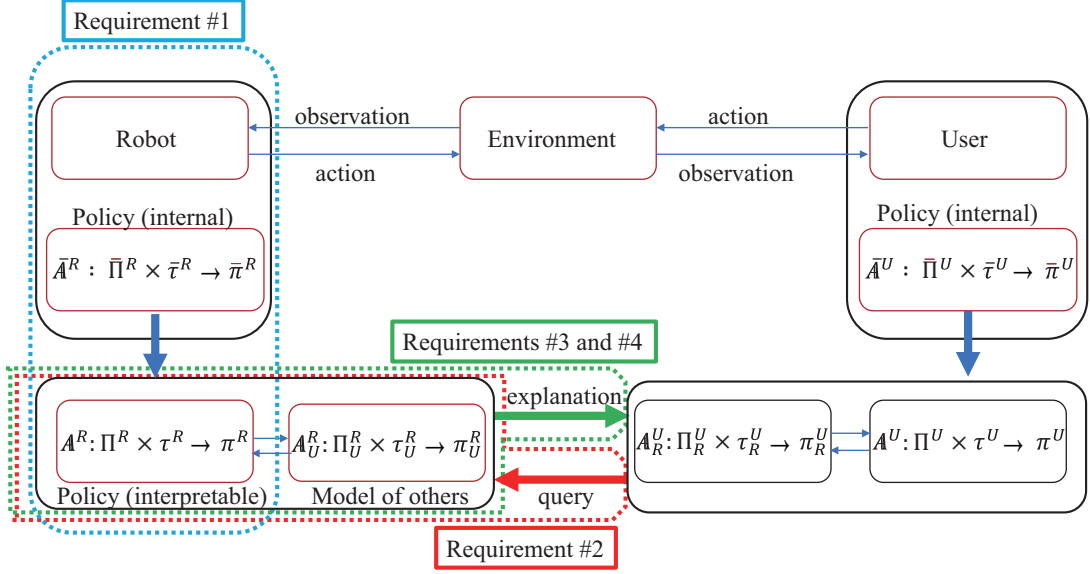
Requirement #1

Robot

observation

action

Environment

action

observation

User

Policy (internal)

$\bar{\mathbb{A}}^R: \bar{\Pi}^R \times \bar{\tau}^R \rightarrow \bar{\pi}^R$

Policy (internal)

$\bar{\mathbb{A}}^U: \bar{\Pi}^U \times \bar{\tau}^U \rightarrow \bar{\pi}^U$

Requirements #3 and #4

explanation

$\mathbb{A}^R: \Pi^R \times \tau^R \rightarrow \pi^R$

$\mathbb{A}_U^R: \Pi_U^R \times \tau_U^R \rightarrow \pi_U^R$

$\mathbb{A}_R^U: \Pi_R^U \times \tau_R^U \rightarrow \pi_R^U$

$\mathbb{A}^U: \Pi^U \times \tau^U \rightarrow \pi^U$

Policy (interpretable)

Model of others

query

Requirement #2